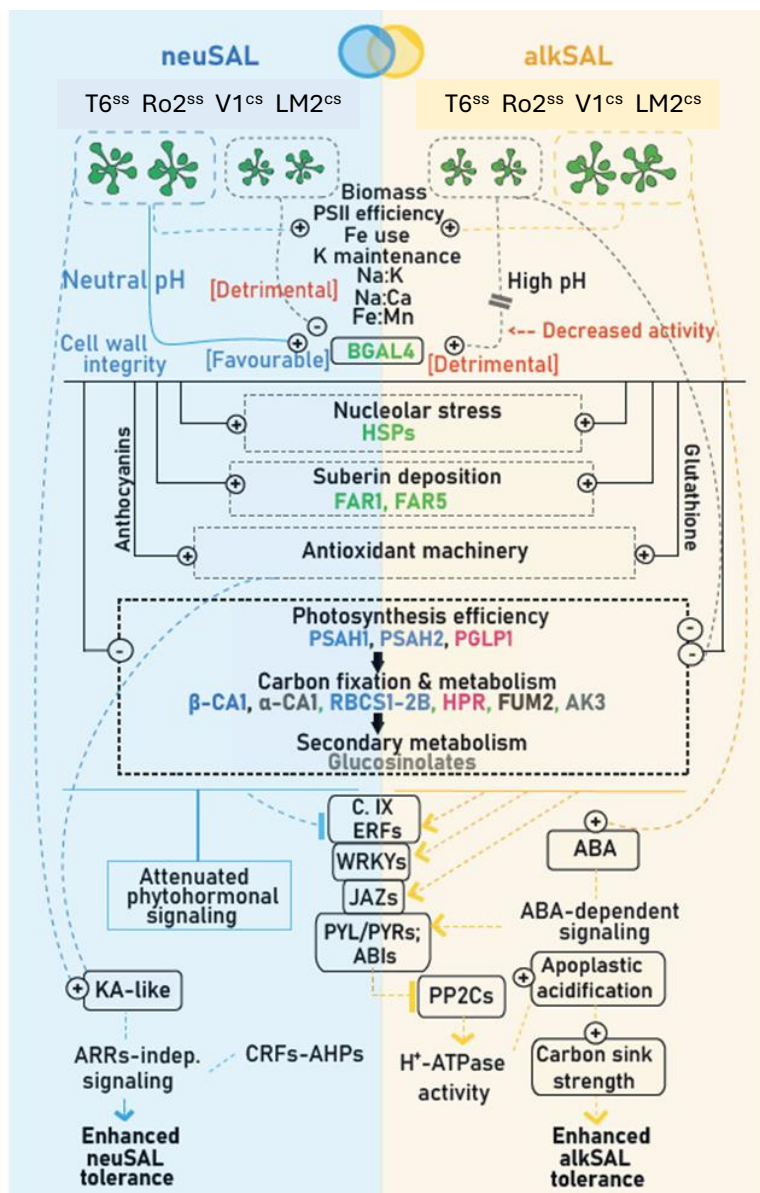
neuSAL

alkSAL

T6$^{ss}$ Ro2$^{ss}$ V1$^{cs}$ LM2$^{cs}$

T6$^{ss}$ Ro2$^{ss}$ V1$^{cs}$ LM2$^{cs}$

Biomass
PSII efficiency
Fe use
K maintenance
Na:K
Na:Ca
Fe:Mn

Neutral pH

[Detrimental]

High pH

Decreased activity

Cell wall integrity

[Favourable]

BGAL4

[Detrimental]

Nucleolar stress
HSPs

Suberin deposition
FAR1, FAR5

Anthocyanins

Glutathione

Antioxidant machinery

Photosynthesis efficiency
PSAH1, PSAH2, PGLP1

Carbon fixation & metabolism
β-CA1, α-CA1, RBCS1-2B, HPR, FUM2, AK3

Secondary metabolism
Glucosinolates

C. IX ERFs

WRKYs

JAZs

PYL/PYRs; ABIs

ABA

Attenuated phytohormonal signaling

ABA-dependent signaling

KA-like

Apoplastic acidification

PP2Cs

Carbon sink strength

ARRs-indep. signaling

CRFs-AHPs

H$^{+}$-ATPase activity

Enhanced neuSAL tolerance

Enhanced alkSAL tolerance